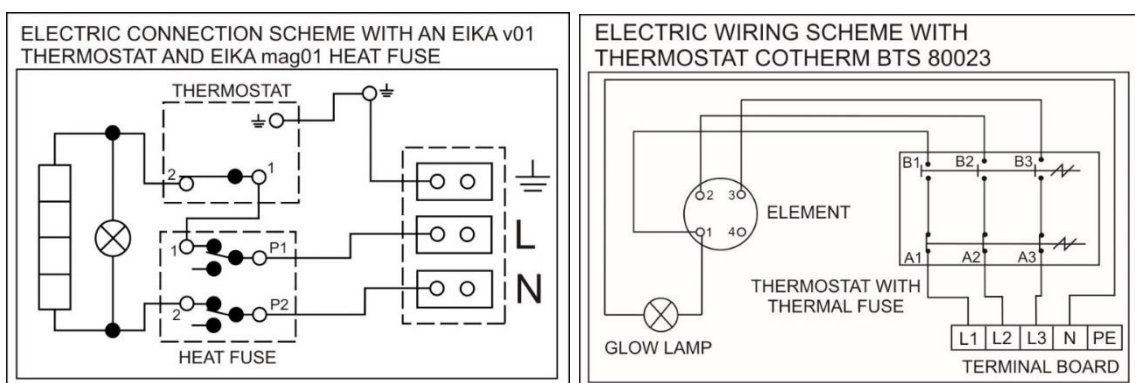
ELECTRIC CONNECTION SCHEME WITH AN EIKA v01 THERMOSTAT AND EIKA mag01 HEAT FUSE

THERMOSTAT

2

1

1

P1

2

P2

HEAT FUSE

L

N

ELECTRIC WIRING SCHEME WITH THERMOSTAT COTHERM BTS 80023

2

3

1

4

ELEMENT

B1

B2

B3

A1

A2

A3

THERMOSTAT WITH THERMAL FUSE

GLOW LAMP

| L1 | L2 | L3 | N | PE |
|---|---|---|---|---|

TERMINAL BOARD